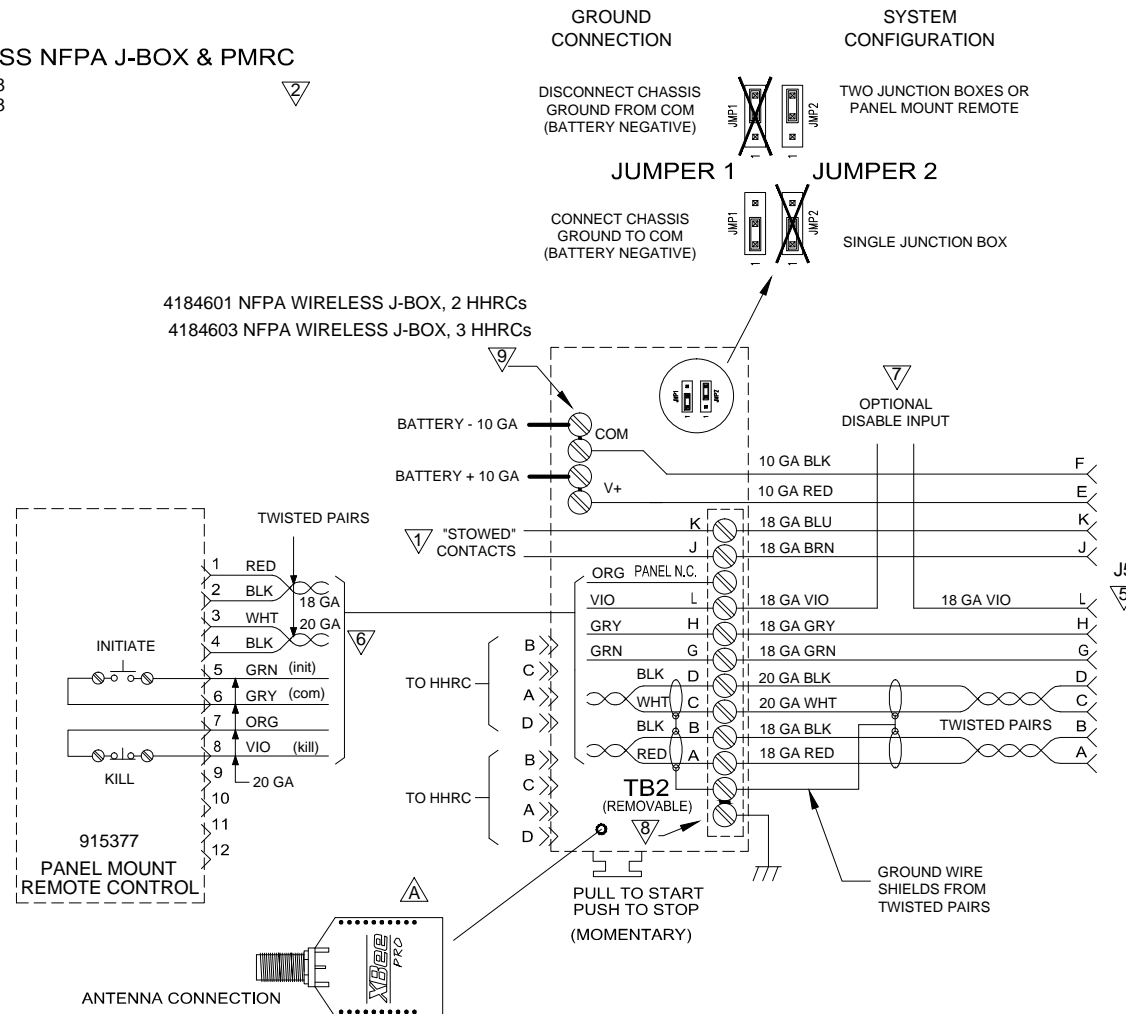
SS NFPA J-BOX & PMRC
3
3
2

GROUND CONNECTION

SYSTEM CONFIGURATION

DISCONNECT CHASSIS GROUND FROM COM (BATTERY NEGATIVE)

JMP1
1
JMP2
1

TWO JUNCTION BOXES OR PANEL MOUNT REMOTE

JUMPER 1
JUMPER 2

CONNECT CHASSIS GROUND TO COM (BATTERY NEGATIVE)

JMP1
1
JMP2
1

SINGLE JUNCTION BOX

4184601 NFPA WIRELESS J-BOX, 2 HHRCs
4184603 NFPA WIRELESS J-BOX, 3 HHRCs

9

7
OPTIONAL DISABLE INPUT

BATTERY - 10 GA
COM
BATTERY + 10 GA
V+

10 GA BLK F
10 GA RED E

TWISTED PAIRS

1 "STOWED" CONTACTS

K 18 GA BLU K
J 18 GA BRN J

1 RED
2 BLK
3 WHT
4 BLK
18 GA
20 GA
6

ORG PANEL N.C.
VIO L 18 GA VIO 18 GA VIO L
J5
5
GRY H 18 GA GRY H
GRN G 18 GA GRN G

INITIATE
5 GRN (init)
6 GRY (com)
7 ORG
8 VIO (kill)
KILL
9
10
11
12
20 GA

TO HHRC
B
C
A
D

BLK D 20 GA BLK D
WHT C 20 GA WHT C
BLK B 18 GA BLK TWISTED PAIRS B
RED A 18 GA RED A

TO HHRC
B
C
A
D

TB2
(REMOVABLE)
8

915377
PANEL MOUNT REMOTE CONTROL

A

PULL TO START
PUSH TO STOP
(MOMENTARY)

GROUND WIRE SHIELDS FROM TWISTED PAIRS

XBee PRO

ANTENNA CONNECTION